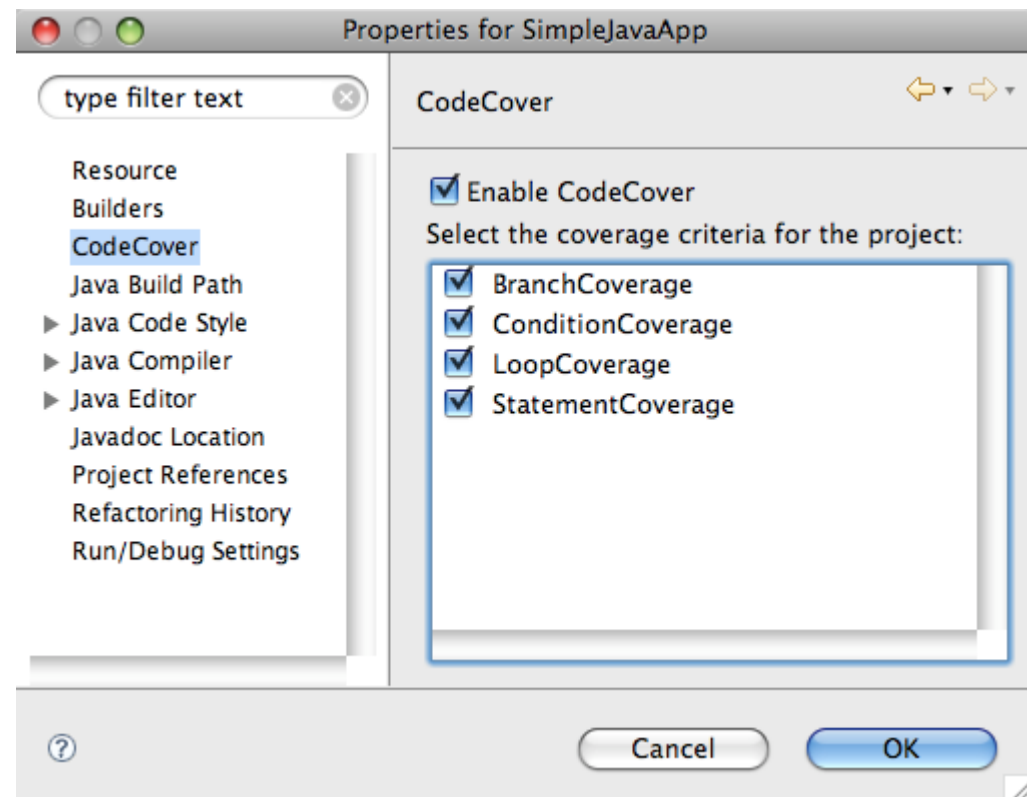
Properties for SimpleJavaApp

type filter text

Resource
Builders
CodeCover
Java Build Path
Java Code Style
Java Compiler
Java Editor
Javadoc Location
Project References
Refactoring History
Run/Debug Settings

CodeCover

Enable CodeCover
Select the coverage criteria for the project:
BranchCoverage
ConditionCoverage
LoopCoverage
StatementCoverage

?

Cancel
OK